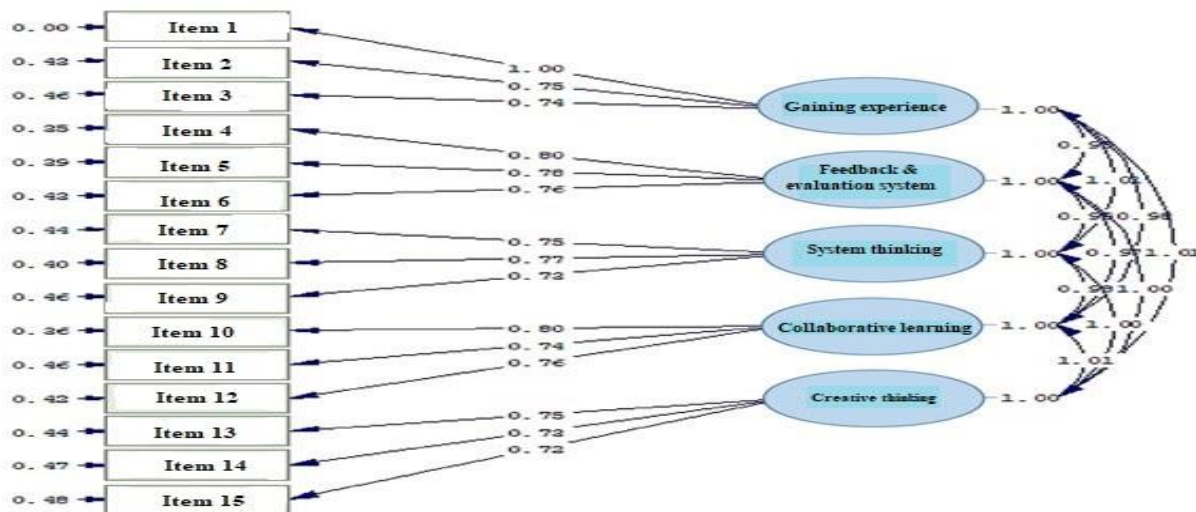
0. 00 Item 1
0. 43 Item 2
0. 46 Item 3
0. 35 Item 4
0. 39 Item 5
0. 43 Item 6
0. 44 Item 7
0. 40 Item 8
0. 46 Item 9
0. 36 Item 10
0. 46 Item 11
0. 43 Item 12
0. 44 Item 13
0. 47 Item 14
0. 48 Item 15

1. 00
0. 75
0. 74
0. 80
0. 78
0. 76
0. 75
0. 77
0. 73
0. 80
0. 74
0. 76
0. 75
0. 73
0. 72

Gaining experience
Feedback & evaluation system
System thinking
Collaborative learning
Creative thinking

1. 00
1. 00
1. 00
1. 00
1. 00

0. 9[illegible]
1. 02
0. 98
0. 98
0. 97
1. 01
0. 98
1. 00
1. 00
1. 01